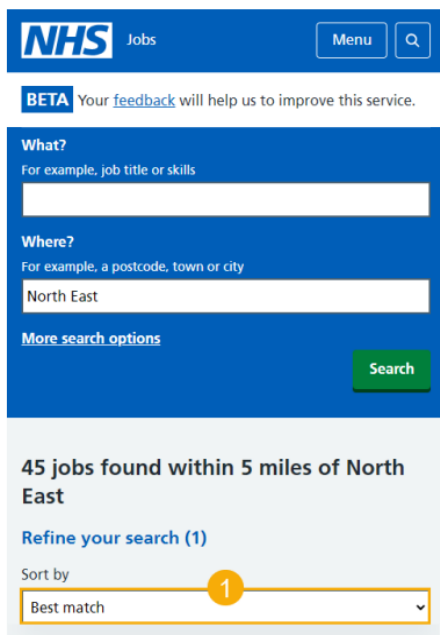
NHS Jobs

Menu

BETA Your feedback will help us to improve this service.

What?
For example, job title or skills

Where?
For example, a postcode, town or city
North East

More search options

Search

45 jobs found within 5 miles of North East

Refine your search (1)

Sort by
1
Best match